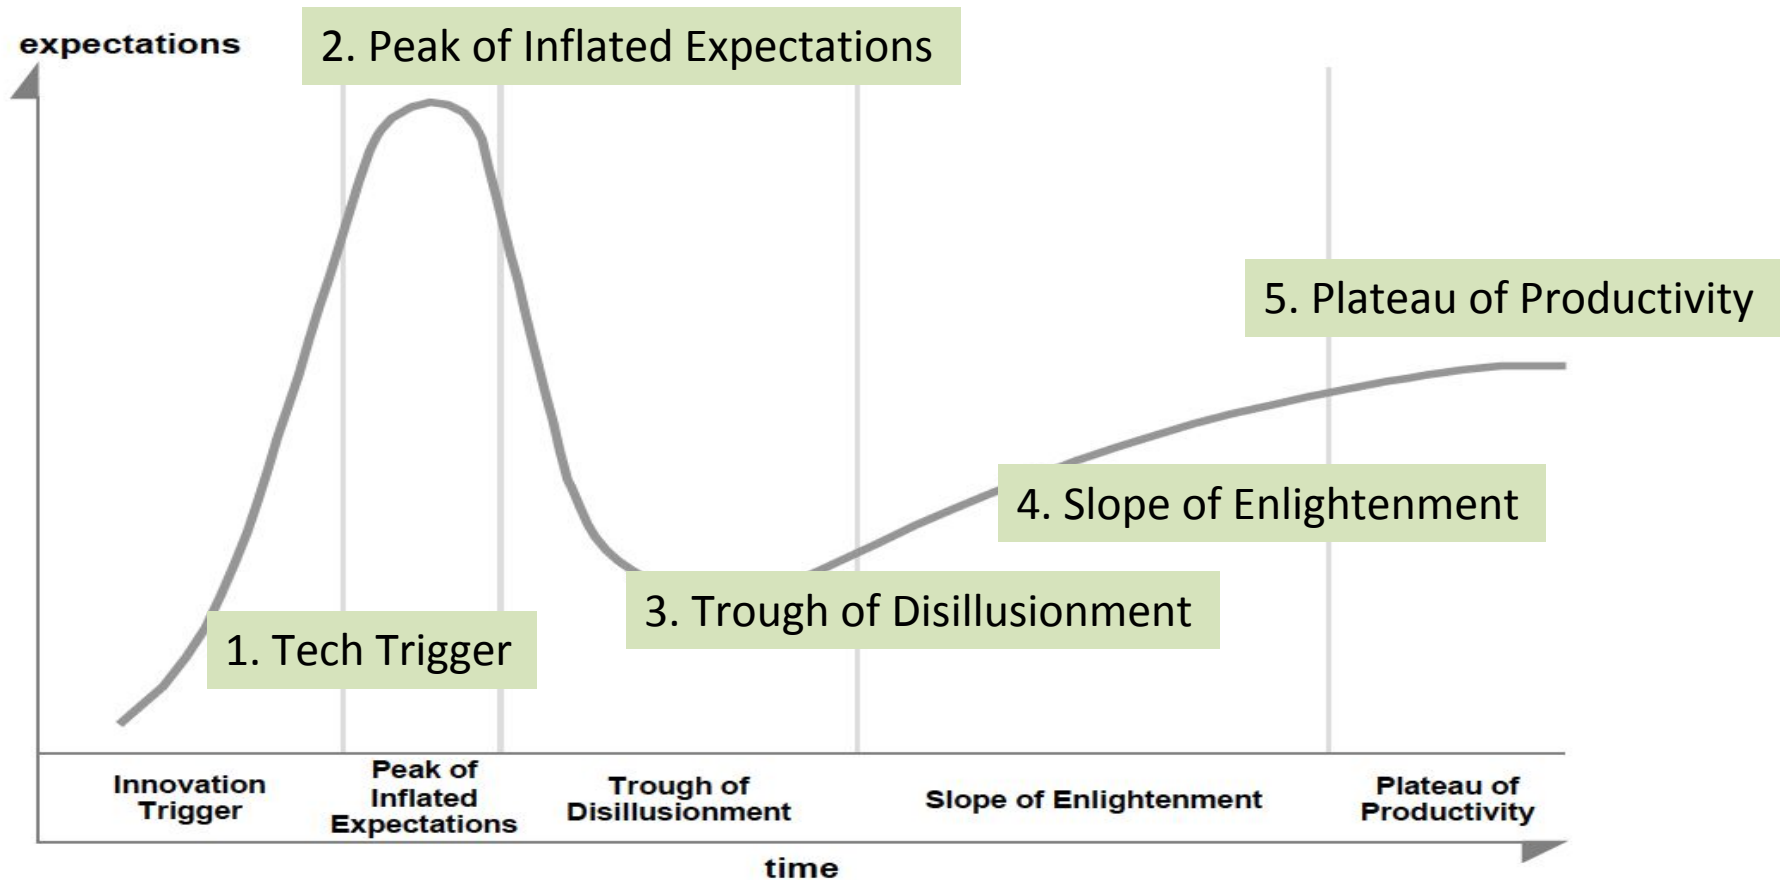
expectations

2. Peak of Inflated Expectations

5. Plateau of Productivity

4. Slope of Enlightenment

3. Trough of Disillusionment

1. Tech Trigger

Innovation Trigger

Peak of Inflated Expectations

Trough of Disillusionment

Slope of Enlightenment

Plateau of Productivity

time